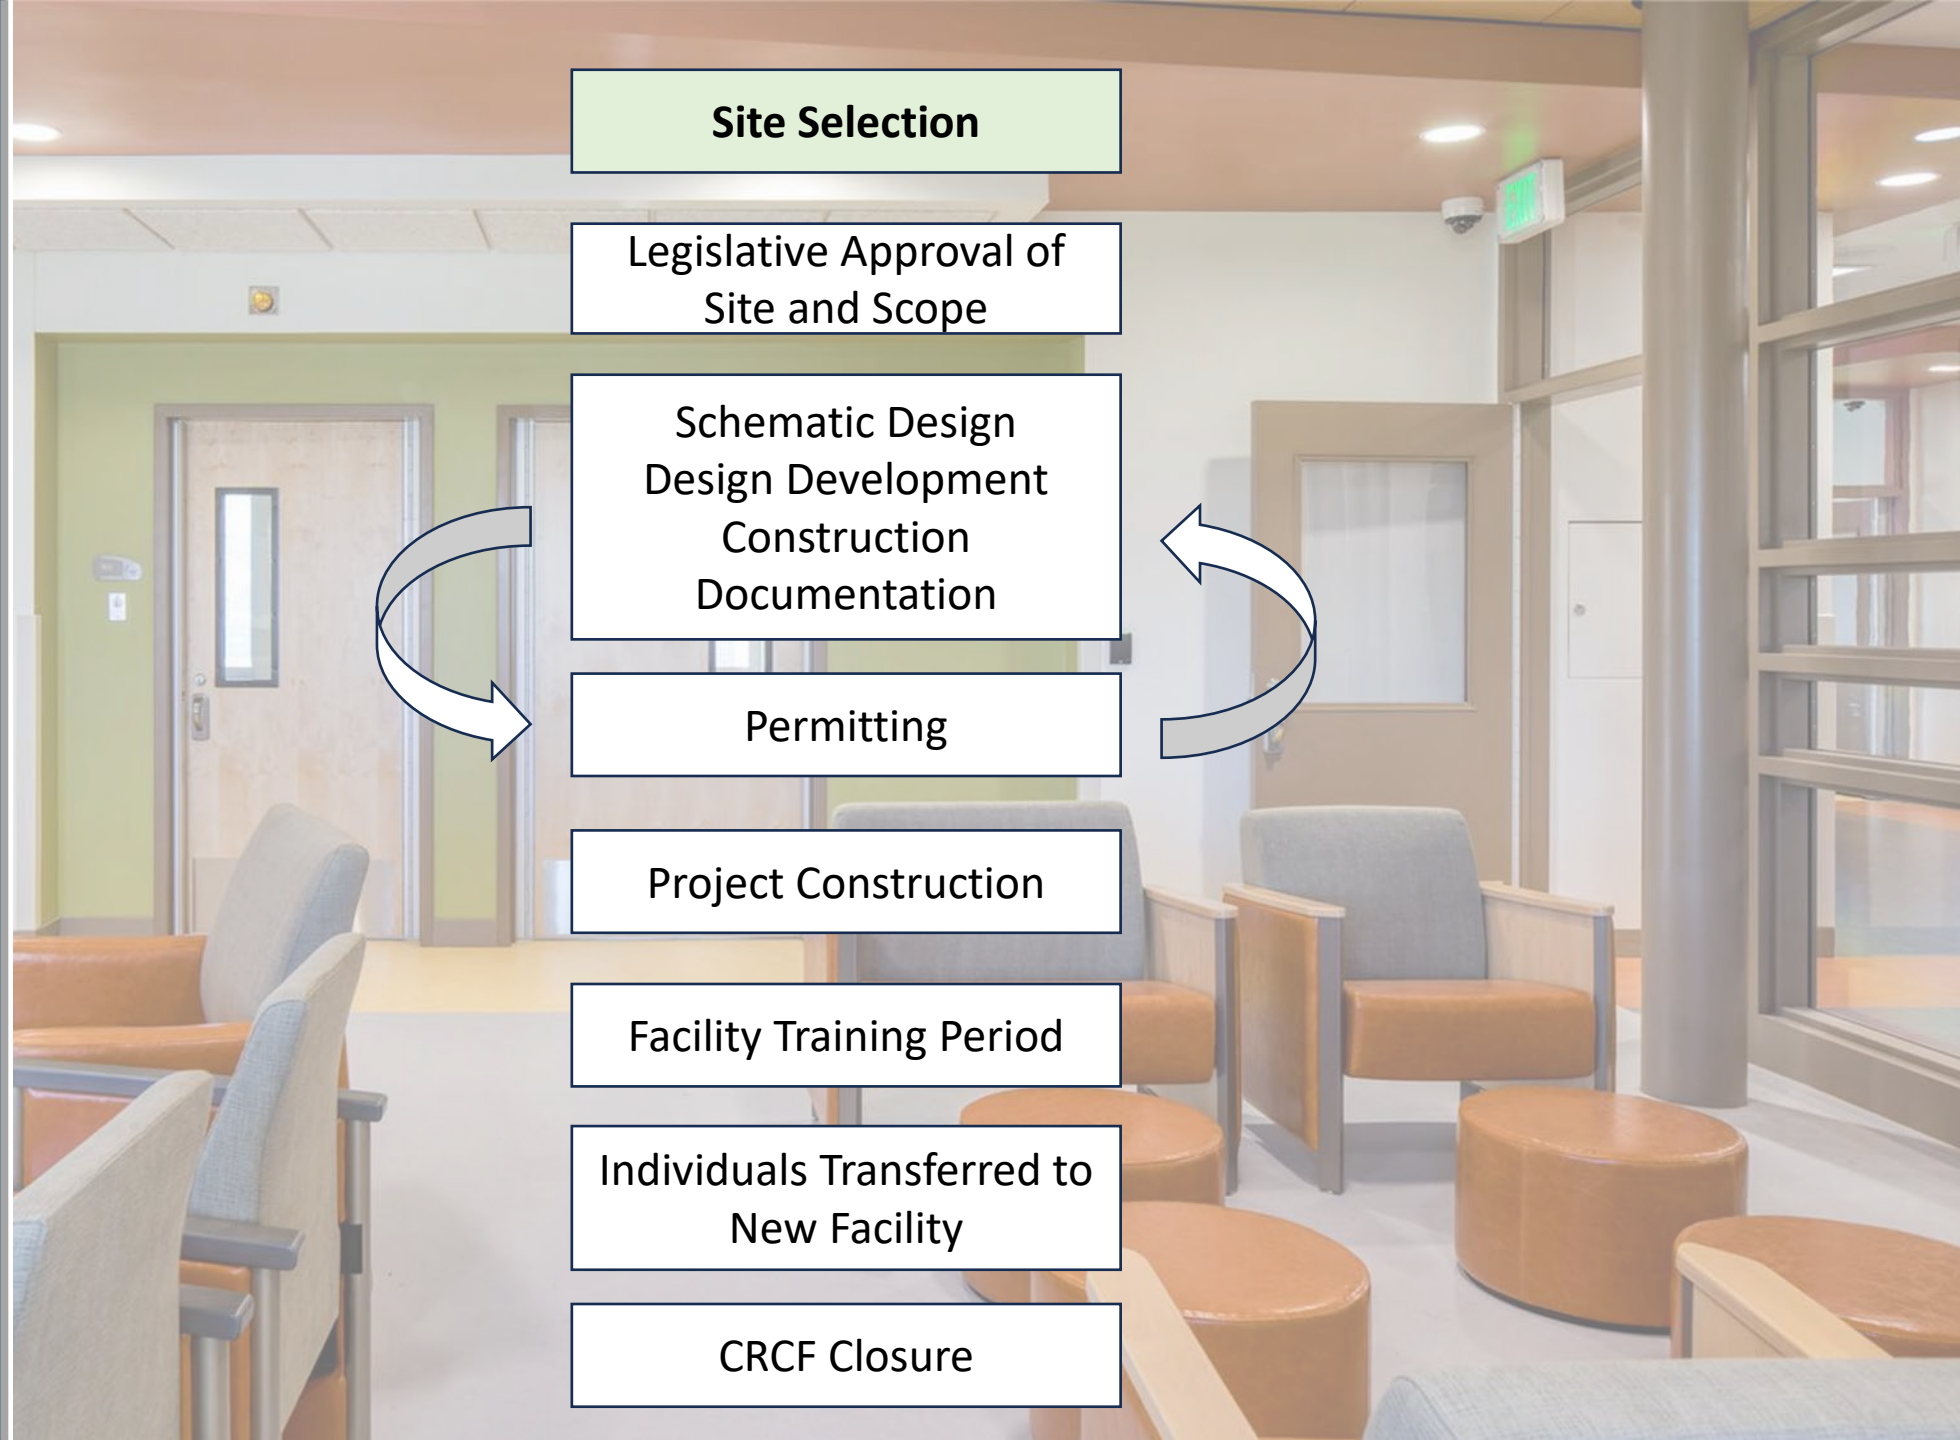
Site Selection

Legislative Approval of Site and Scope

Schematic Design
Design Development
Construction Documentation

Permitting

Project Construction

Facility Training Period

Individuals Transferred to New Facility

CRCF Closure